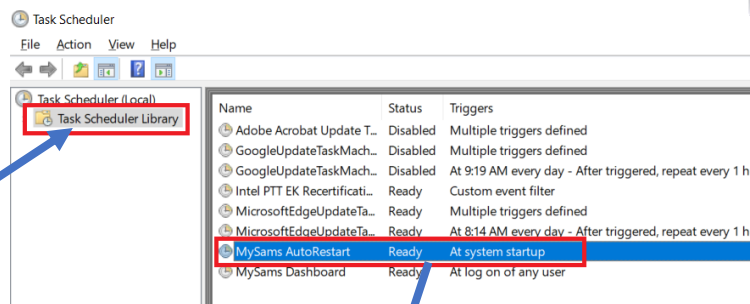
Task Scheduler

File Action View Help

Task Scheduler (Local)
Task Scheduler Library

| Name | Status | Triggers |
|---|---|---|
| Adobe Acrobat Update T... | Disabled | Multiple triggers defined |
| GoogleUpdateTaskMach... | Disabled | Multiple triggers defined |
| GoogleUpdateTaskMach... | Disabled | At 9:19 AM every day - After triggered, repeat every 1 h |
| Intel PTT EK Recertificati... | Ready | Custom event filter |
| MicrosoftEdgeUpdateTa... | Ready | Multiple triggers defined |
| MicrosoftEdgeUpdateTa... | Ready | At 8:14 AM every day - After triggered, repeat every 1 h |
| MySams AutoRestart | Ready | At system startup |
| MySams Dashboard | Ready | At log on of any user |